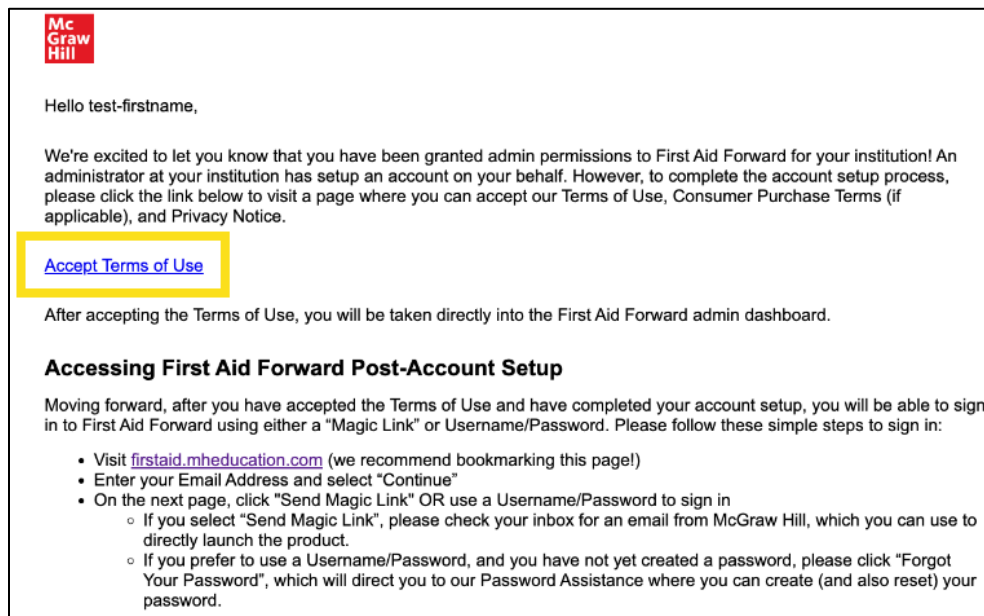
Mc Graw Hill

Hello test-firstname,

We're excited to let you know that you have been granted admin permissions to First Aid Forward for your institution! An administrator at your institution has setup an account on your behalf. However, to complete the account setup process, please click the link below to visit a page where you can accept our Terms of Use, Consumer Purchase Terms (if applicable), and Privacy Notice.

Accept Terms of Use

After accepting the Terms of Use, you will be taken directly into the First Aid Forward admin dashboard.

**Accessing First Aid Forward Post-Account Setup**

Moving forward, after you have accepted the Terms of Use and have completed your account setup, you will be able to sign in to First Aid Forward using either a “Magic Link” or Username/Password. Please follow these simple steps to sign in:

- Visit firstaid.mheducation.com (we recommend bookmarking this page!)
- Enter your Email Address and select “Continue”
- On the next page, click "Send Magic Link" OR use a Username/Password to sign in
  - If you select “Send Magic Link”, please check your inbox for an email from McGraw Hill, which you can use to directly launch the product.
  - If you prefer to use a Username/Password, and you have not yet created a password, please click “Forgot Your Password”, which will direct you to our Password Assistance where you can create (and also reset) your password.